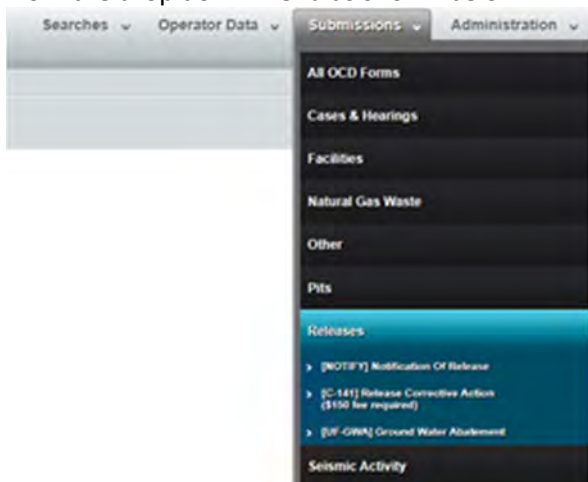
Searches ⌄ Operator Data ⌄ Submissions ⌄ Administration ⌄

All OCD Forms

Cases & Hearings

Facilities

Natural Gas Waste

Other

Pits

Releases

> [NOTIFY] Notification Of Release

> [C-141] Release Corrective Action ($150 fee required)

> [UF-GWA] Ground Water Abatement

Seismic Activity